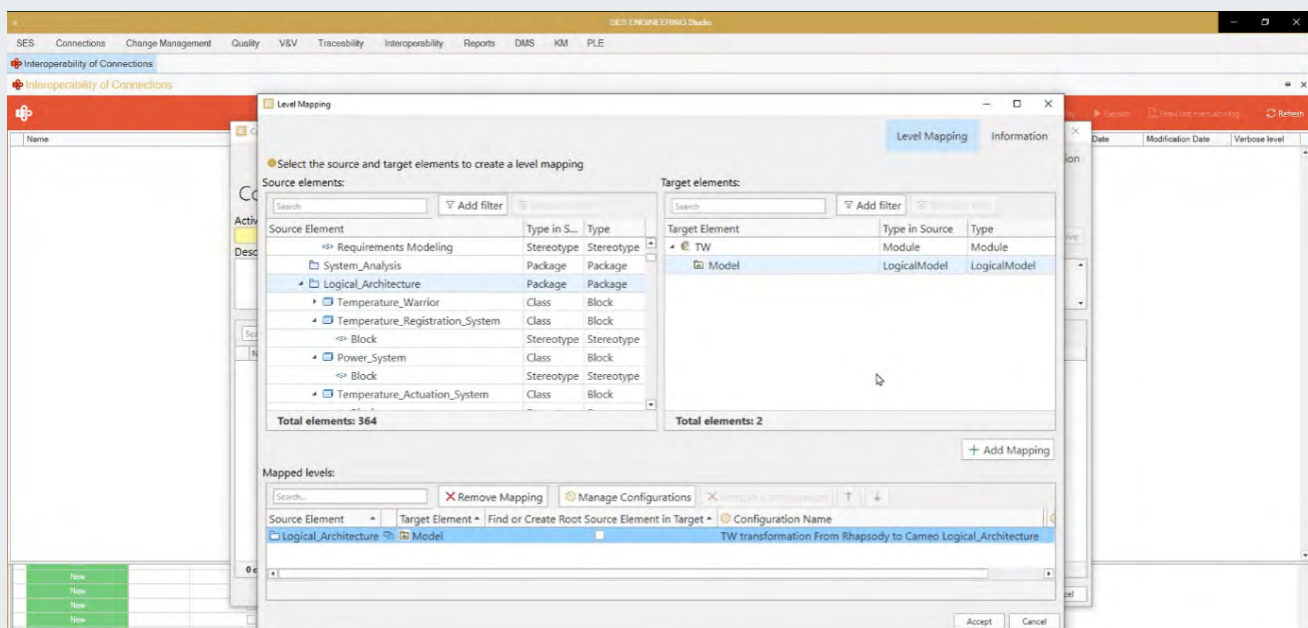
SES ENGINEERING Studio

SES Connections Change Management Quality V&V Traceability Interoperability Reports DMS KM PLE

Interoperability of Connections

Interoperability of Connections

Execute View last execution log Refresh

Name

Date Modification Date Verbose level

Level Mapping

Level Mapping Information

Select the source and target elements to create a level mapping

Source elements:

Search Add filter

| Source Element | Type in S... | Type |
|---|---|---|
| Requirements Modeling | Stereotype | Stereotype |
| System_Analysis | Package | Package |
| Logical_Architecture | Package | Package |
| Temperature_Warrior | Class | Block |
| Temperature_Registration_System | Class | Block |
| Block | Stereotype | Stereotype |
| Power_System | Class | Block |
| Block | Stereotype | Stereotype |
| Temperature_Actuation_System | Class | Block |

Total elements: 364

Target elements:

Search Add filter

| Target Element | Type in Source | Type |
|---|---|---|
| TW | Module | Module |
| Model | LogicalModel | LogicalModel |

Total elements: 2

Add Mapping

Mapped levels:

Search... Remove Mapping Manage Configurations

| Source Element | Target Element | Find or Create Root Source Element in Target | Configuration Name |
|---|---|---|---|
| Logical_Architecture | Model | | TW transformation From Rhapsody to Cameo Logical_Architecture |

Accept Cancel

New
New
New
New